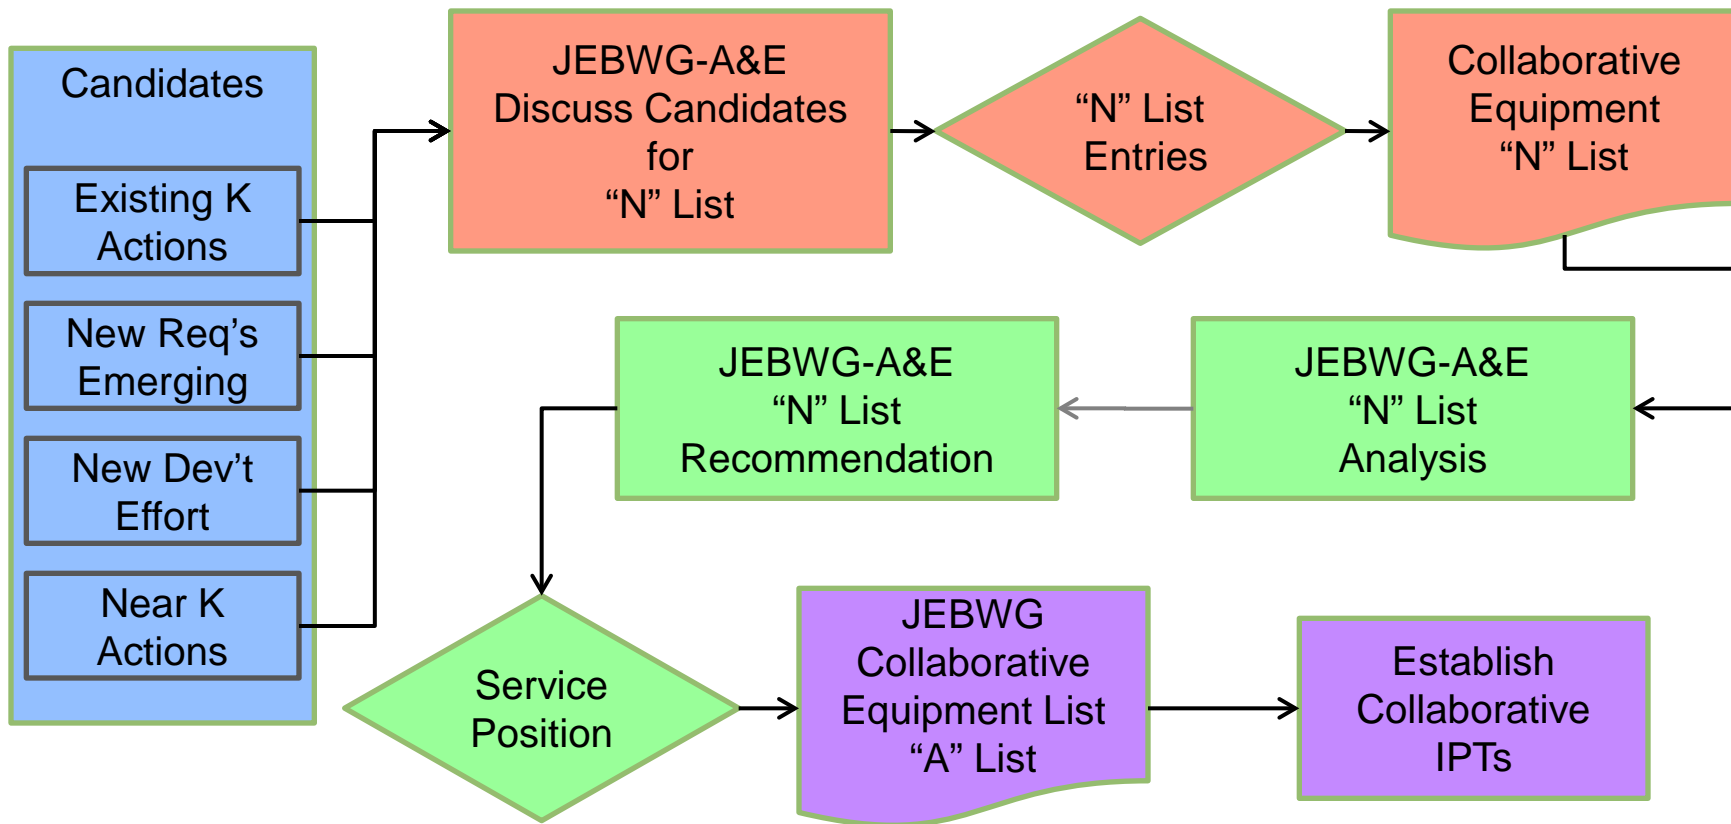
Candidates

Existing K Actions

New Req’s Emerging

New Dev’t Effort

Near K Actions

JEBWG-A&E Discuss Candidates for “N” List

“N” List Entries

Collaborative Equipment “N” List

JEBWG-A&E “N” List Analysis

JEBWG-A&E “N” List Recommendation

Service Position

JEBWG Collaborative Equipment List “A” List

Establish Collaborative IPTs